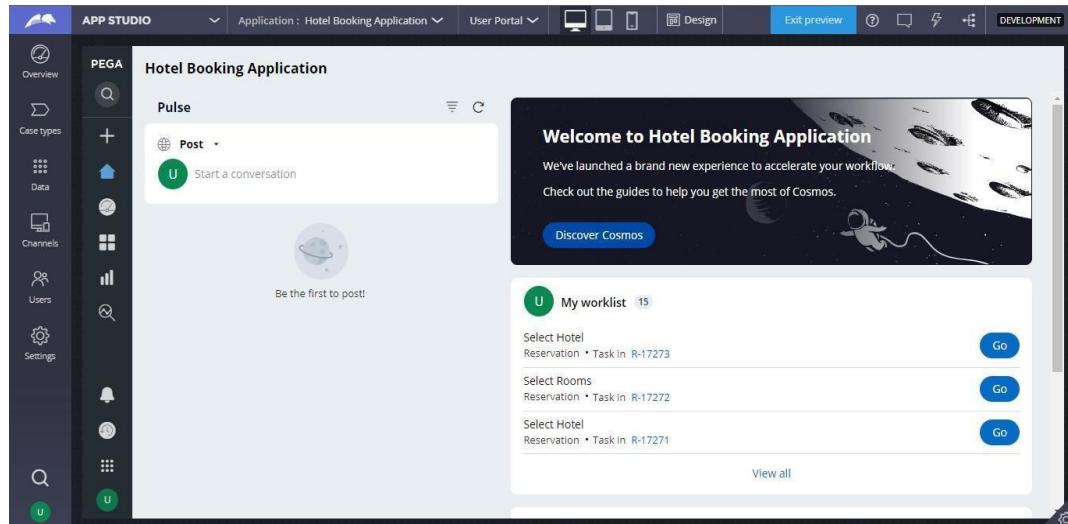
APP STUDIO

Application : Hotel Booking Application

User Portal

Design

Exit preview

DEVELOPMENT

Overview

Case types

Data

Channels

Users

Settings

PEGA

Hotel Booking Application

Pulse

Post

U

Start a conversation

Be the first to post!

Welcome to Hotel Booking Application

We've launched a brand new experience to accelerate your workflow.

Check out the guides to help you get the most of Cosmos.

Discover Cosmos

U

My worklist 15

Select Hotel
Reservation • Task in R-17273

Go

Select Rooms
Reservation • Task in R-17272

Go

Select Hotel
Reservation • Task in R-17271

Go

View all

U

U